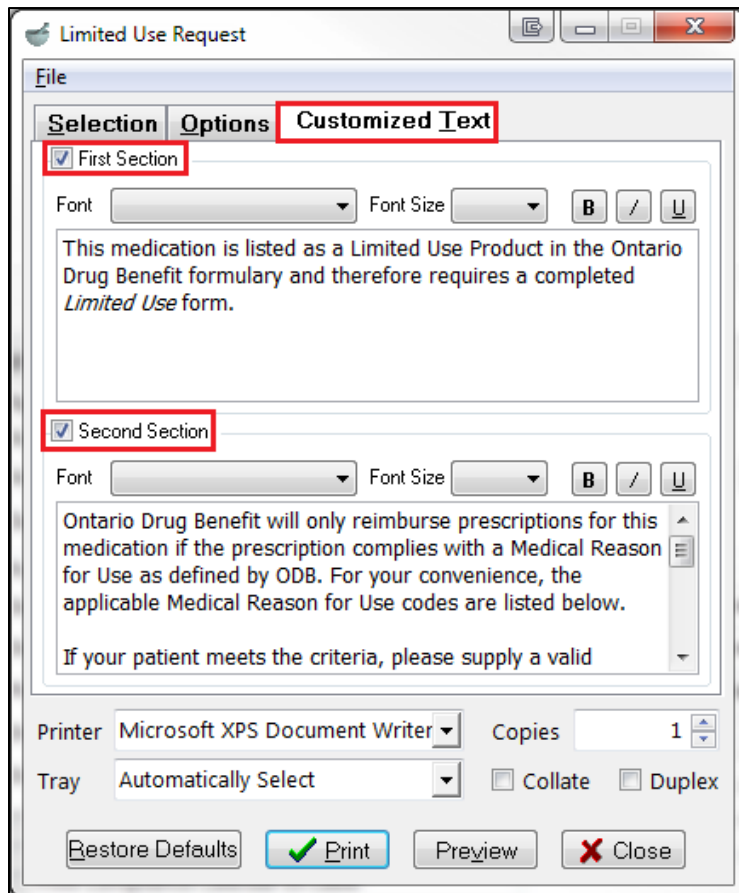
Limited Use Request

File

Selection Options Customized Text

First Section

Font Font Size B / U

This medication is listed as a Limited Use Product in the Ontario Drug Benefit formulary and therefore requires a completed *Limited Use* form.

Second Section

Font Font Size B / U

Ontario Drug Benefit will only reimburse prescriptions for this medication if the prescription complies with a Medical Reason for Use as defined by ODB. For your convenience, the applicable Medical Reason for Use codes are listed below.

If your patient meets the criteria, please supply a valid

Printer Microsoft XPS Document Writer Copies 1

Tray Automatically Select Collate Duplex

Restore Defaults Print Preview Close